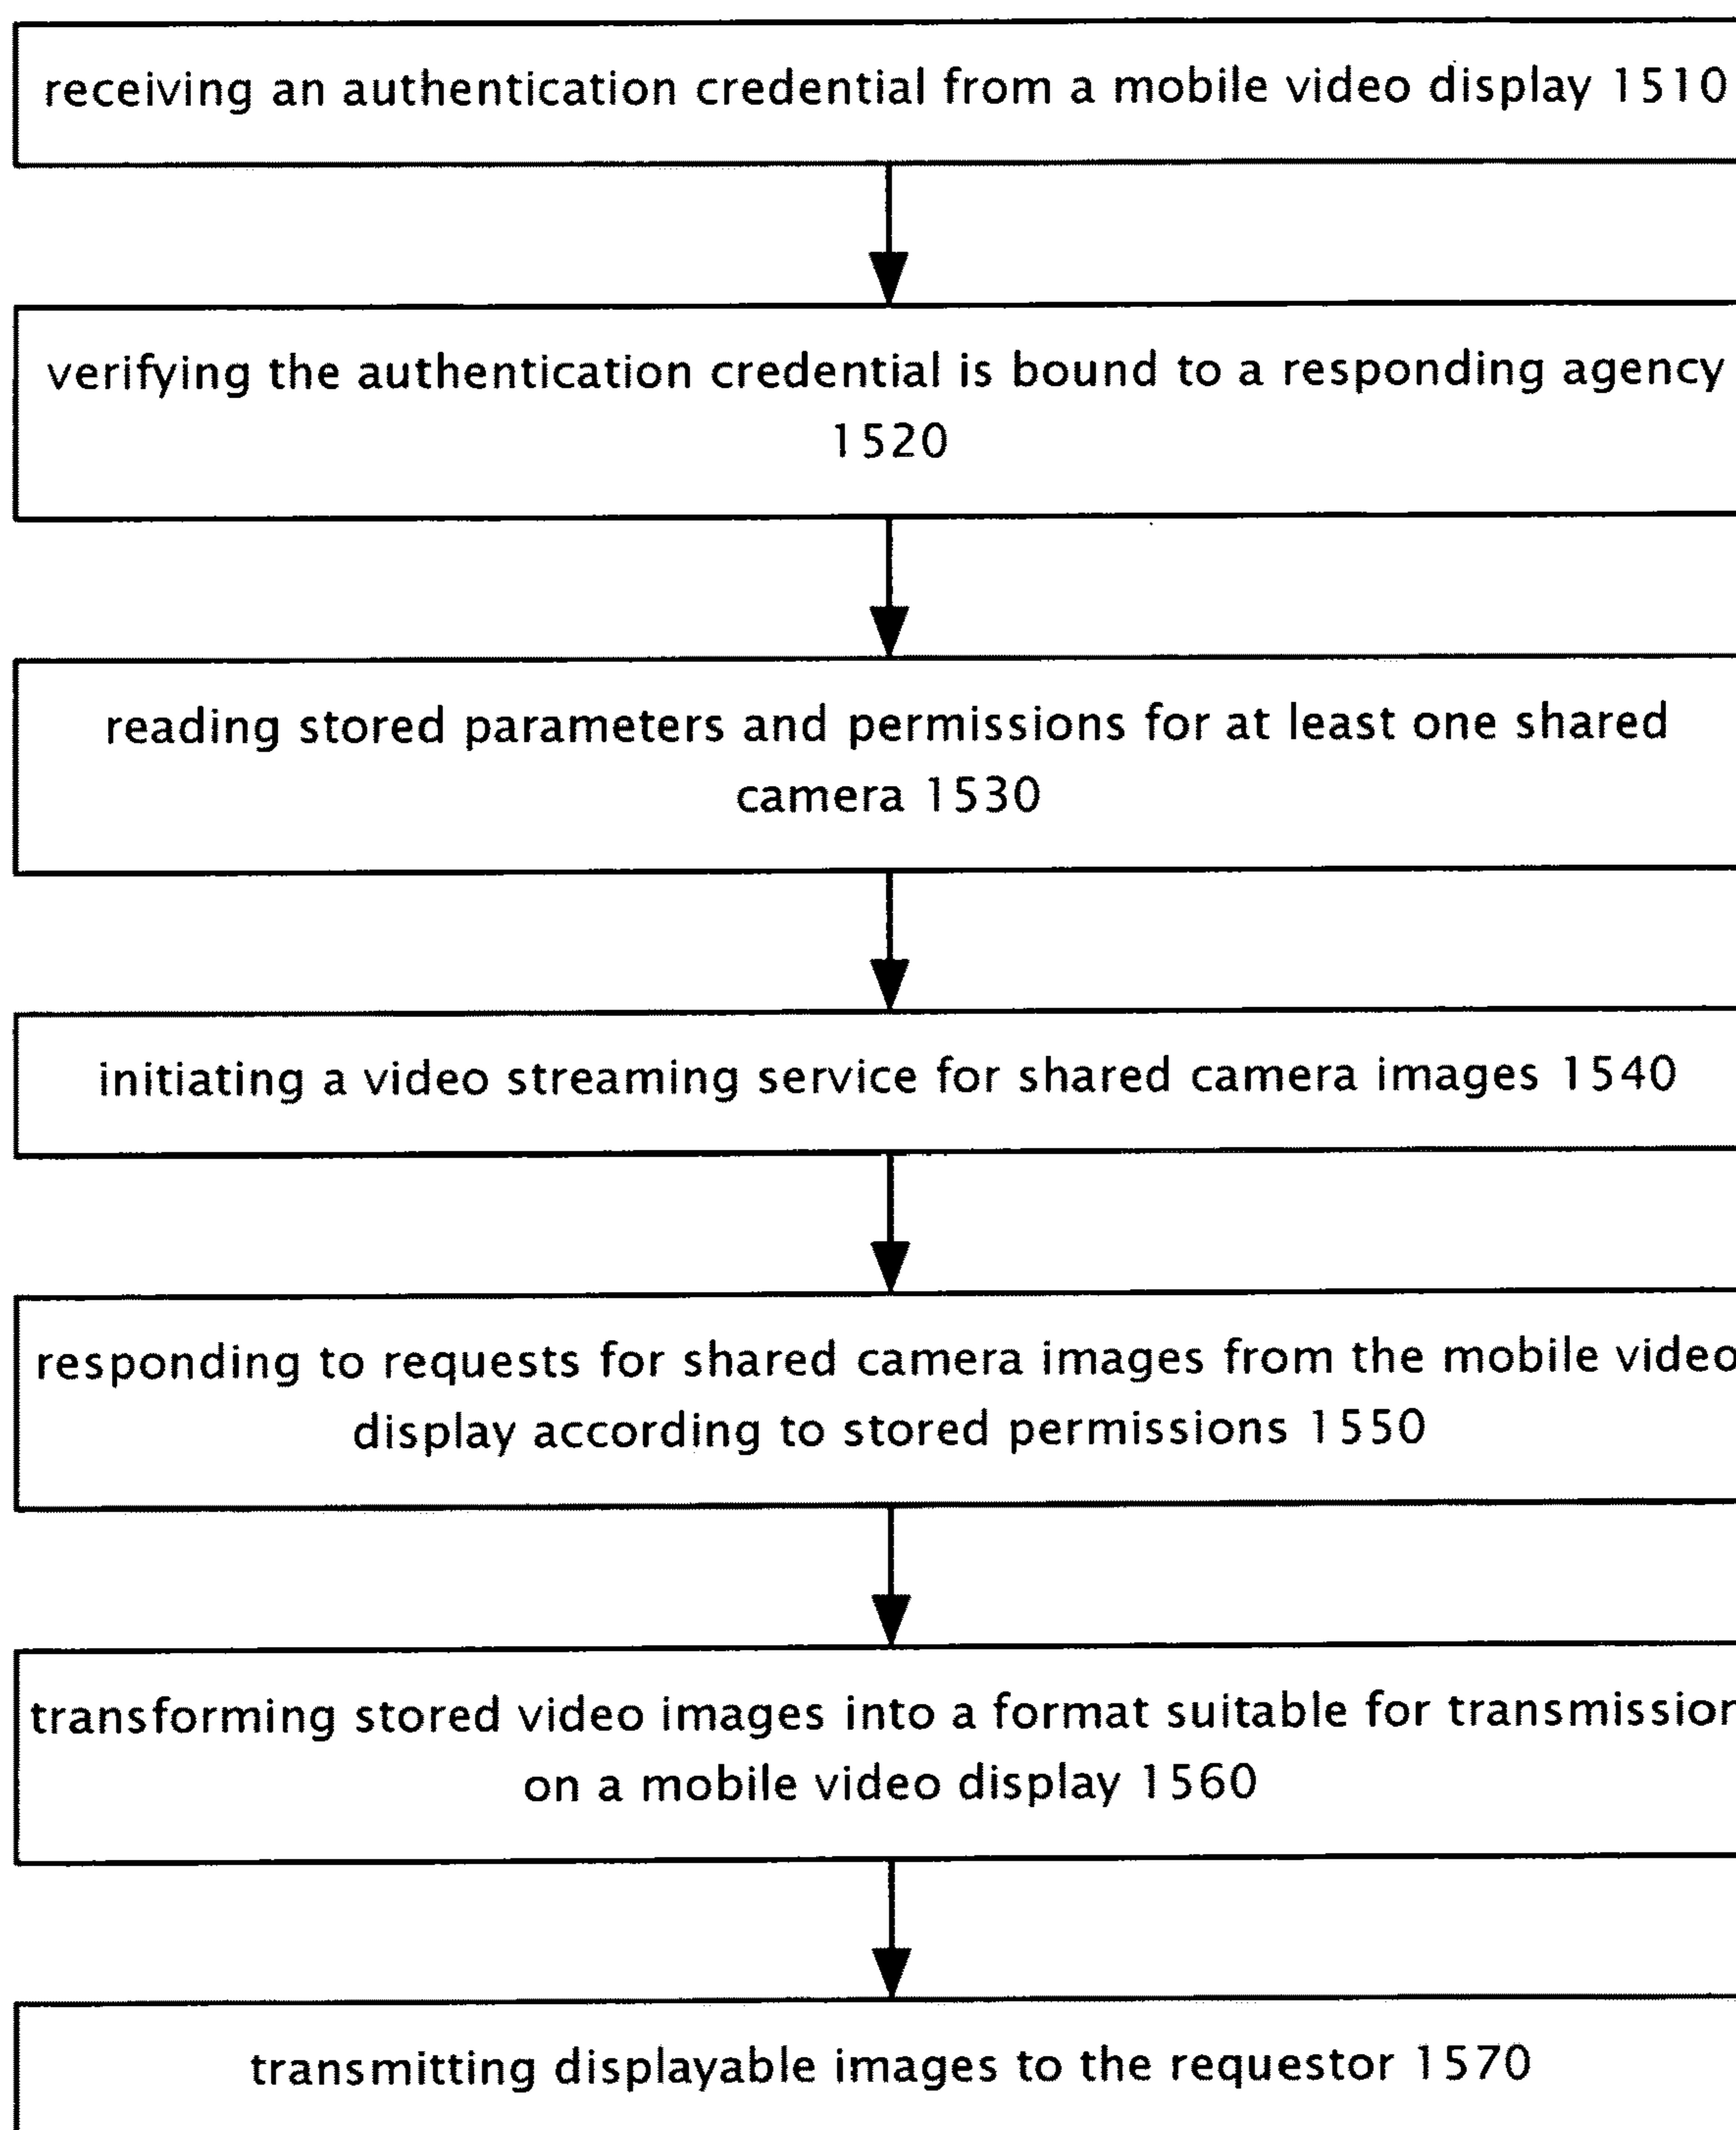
receiving an authentication credential from a mobile video display 1510

verifying the authentication credential is bound to a responding agency 1520

reading stored parameters and permissions for at least one shared camera 1530

initiating a video streaming service for shared camera images 1540

responding to requests for shared camera images from the mobile video display according to stored permissions 1550

transforming stored video images into a format suitable for transmission on a mobile video display 1560

transmitting displayable images to the requestor 1570